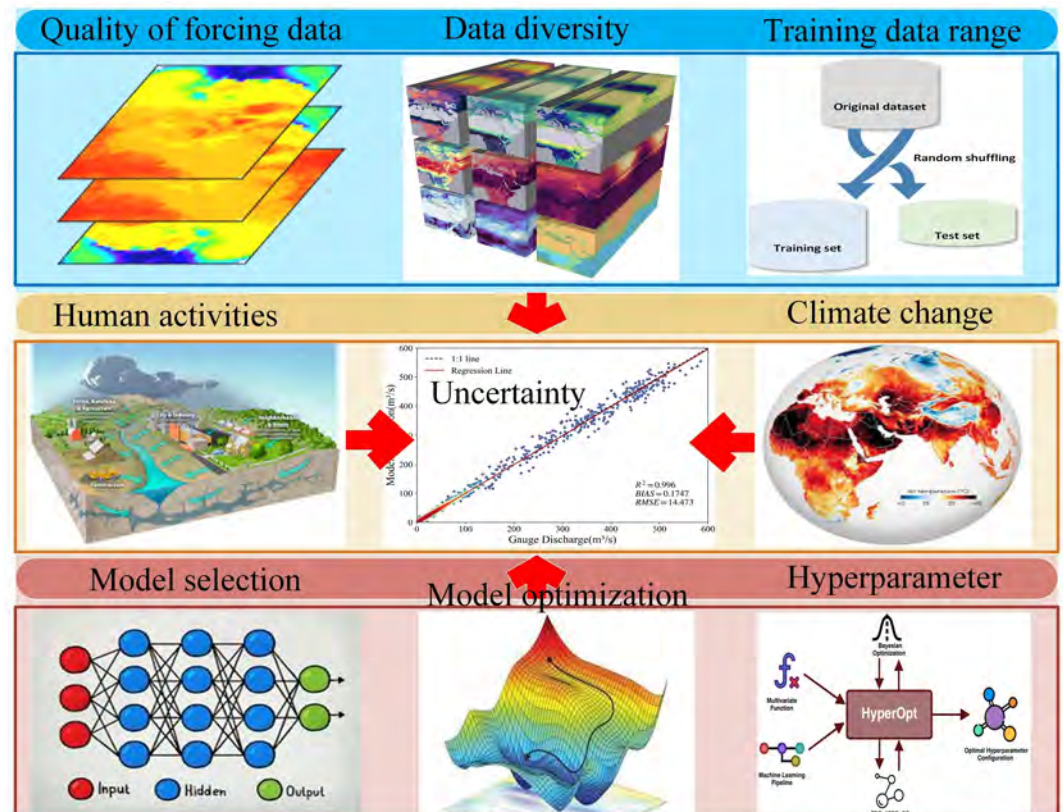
Quality of forcing data
Data diversity
Training data range

Original dataset
Random shuffling
Training set
Test set

Human activities
Climate change

Farms, Ranches & Nurseries
City & Industry
Neighborhoods & Roads
Construction

1:1 line
Regression Line
Uncertainty
Model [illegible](m³/s)
$R^2 = 0.996$
$BIAS = 0.1747$
$RMSE = 14.473$
Gauge Discharge(m³/s)
0
100
200
300
400
500
600
0
100
200
300
400
500
600

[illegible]

Model selection
Model optimization
Hyperparameter

Input
Hidden
Output

Bayesian Optimization
Multivariate Function
HyperOpt
Optimal Hyperparameter Configuration
Machine Learning Pipeline
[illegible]